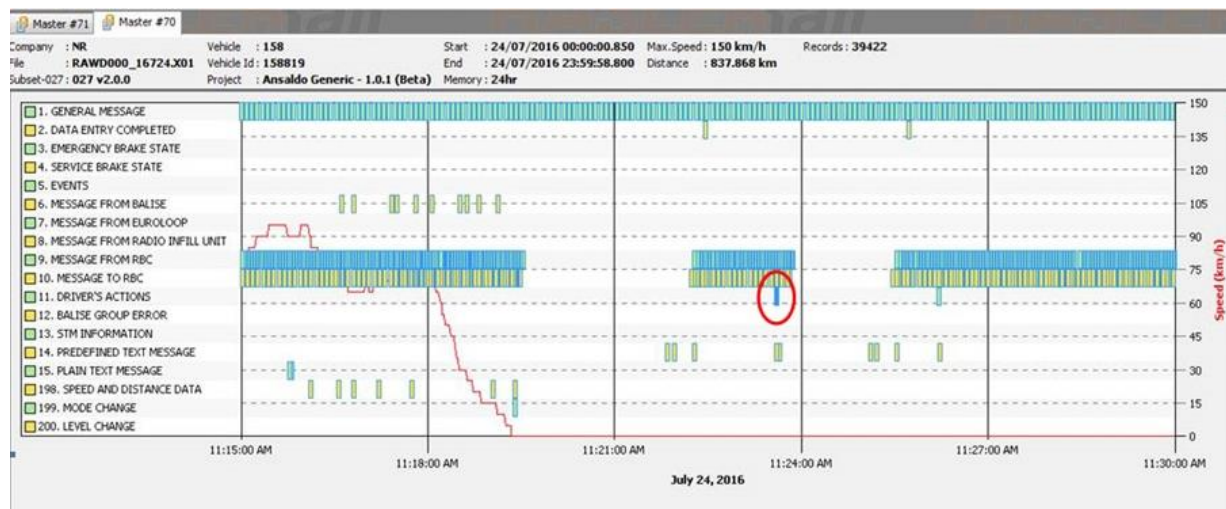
Master #71 Master #70

Company : NR
File : RAWD000_16724.X01
Subset-027 : 027 v2.0.0

Vehicle : 158
Vehicle Id : 158819
Project : Ansaldo Generic - 1.0.1 (Beta)

Start : 24/07/2016 00:00:00.850
End : 24/07/2016 23:59:58.800
Memory : 24hr

Max.Speed : 150 km/h
Distance : 837.868 km

Records : 39422

1. GENERAL MESSAGE
2. DATA ENTRY COMPLETED
3. EMERGENCY BRAKE STATE
4. SERVICE BRAKE STATE
5. EVENTS
6. MESSAGE FROM BALISE
7. MESSAGE FROM EUROLOOP
8. MESSAGE FROM RADIO INFILL UNIT
9. MESSAGE FROM RBC
10. MESSAGE TO RBC
11. DRIVER'S ACTIONS
12. BALISE GROUP ERROR
13. STM INFORMATION
14. PREDEFINED TEXT MESSAGE
15. PLAIN TEXT MESSAGE
198. SPEED AND DISTANCE DATA
199. MODE CHANGE
200. LEVEL CHANGE

150
135
120
105
90
75
60
45
30
15
0
Speed (km/h)

11:15:00 AM
11:18:00 AM
11:21:00 AM
11:24:00 AM
11:27:00 AM
11:30:00 AM
July 24, 2016